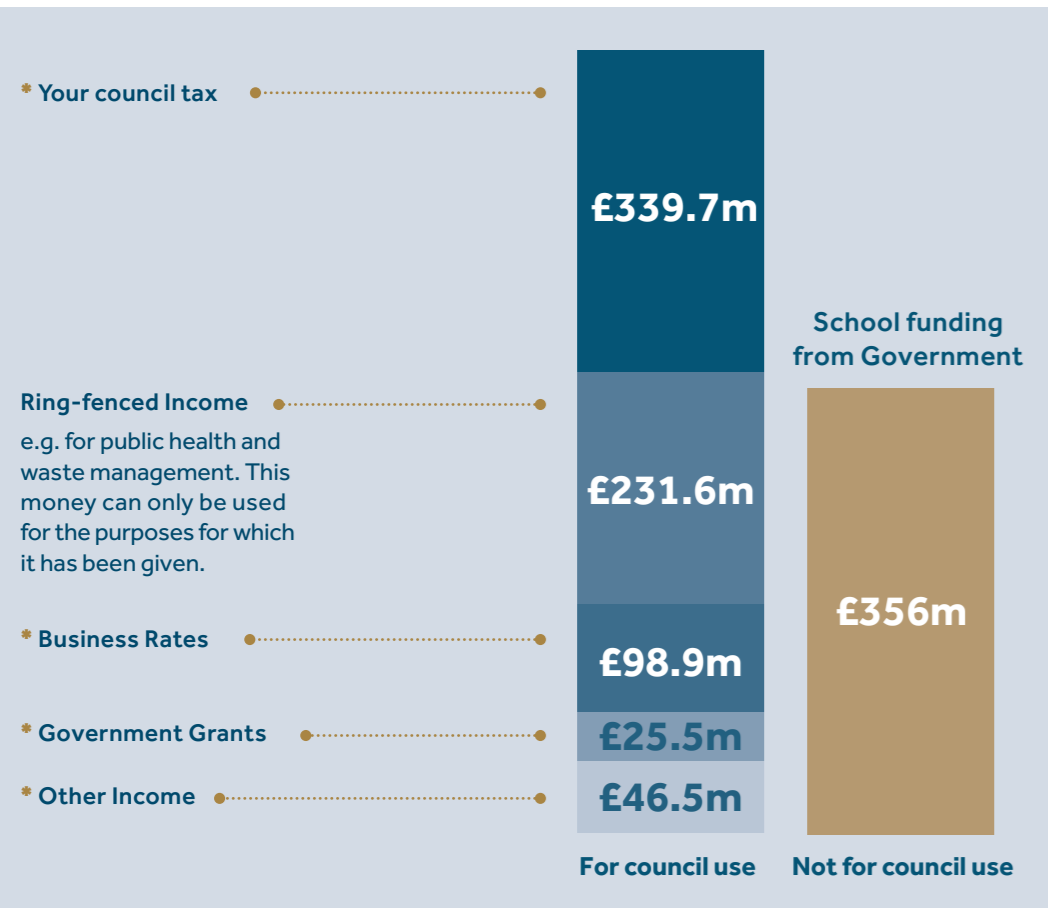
* Your council tax

£339.7m

School funding from Government

Ring-fenced Income

e.g. for public health and waste management. This money can only be used for the purposes for which it has been given.

£231.6m

£356m

* Business Rates

£98.9m

* Government Grants

£25.5m

* Other Income

£46.5m

For council use

Not for council use